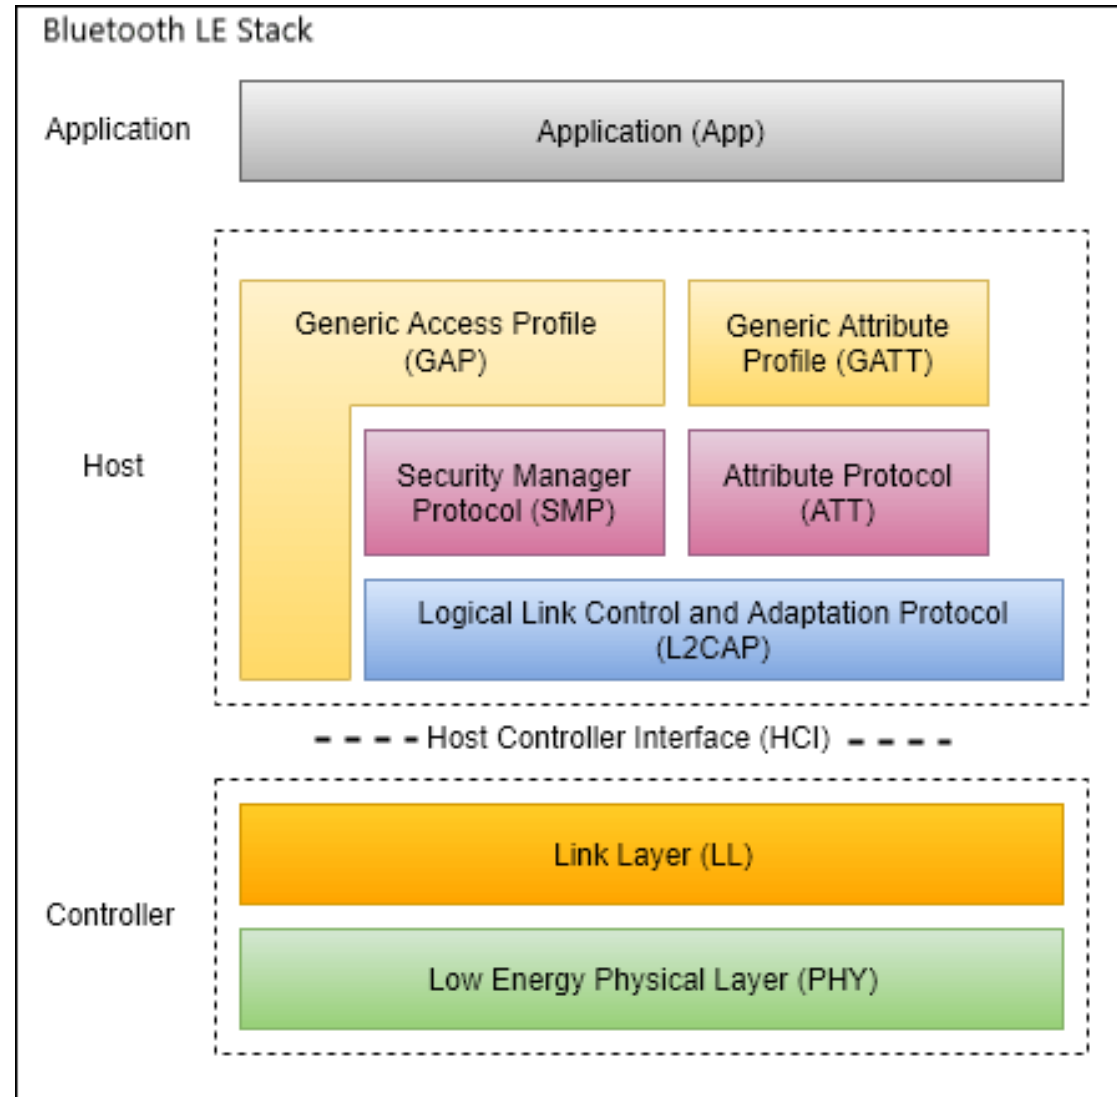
Bluetooth LE Stack

Application

Application (App)

Host

Generic Access Profile (GAP)

Generic Attribute Profile (GATT)

Security Manager Protocol (SMP)

Attribute Protocol (ATT)

Logical Link Control and Adaptation Protocol (L2CAP)

Host Controller Interface (HCI)

Controller

Link Layer (LL)

Low Energy Physical Layer (PHY)